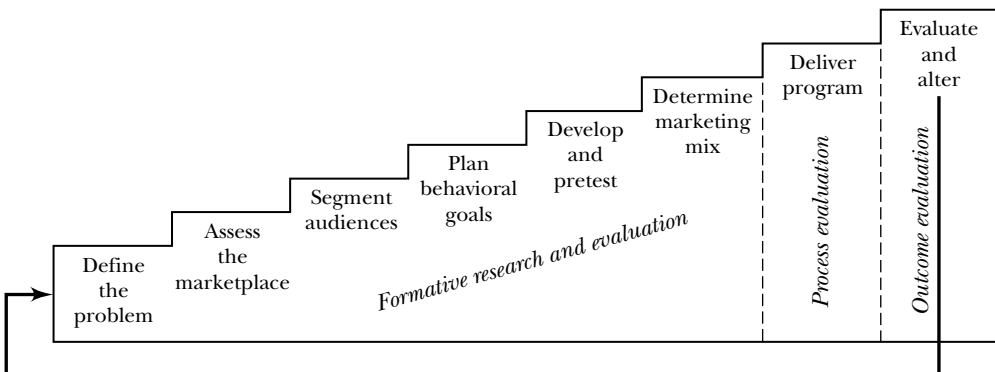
Define the problem

Assess the marketplace

Segment audiences

Plan behavioral goals

Develop and pretest

Determine marketing mix

Deliver program

Evaluate and alter

Formative research and evaluation

Process evaluation

Outcome evaluation